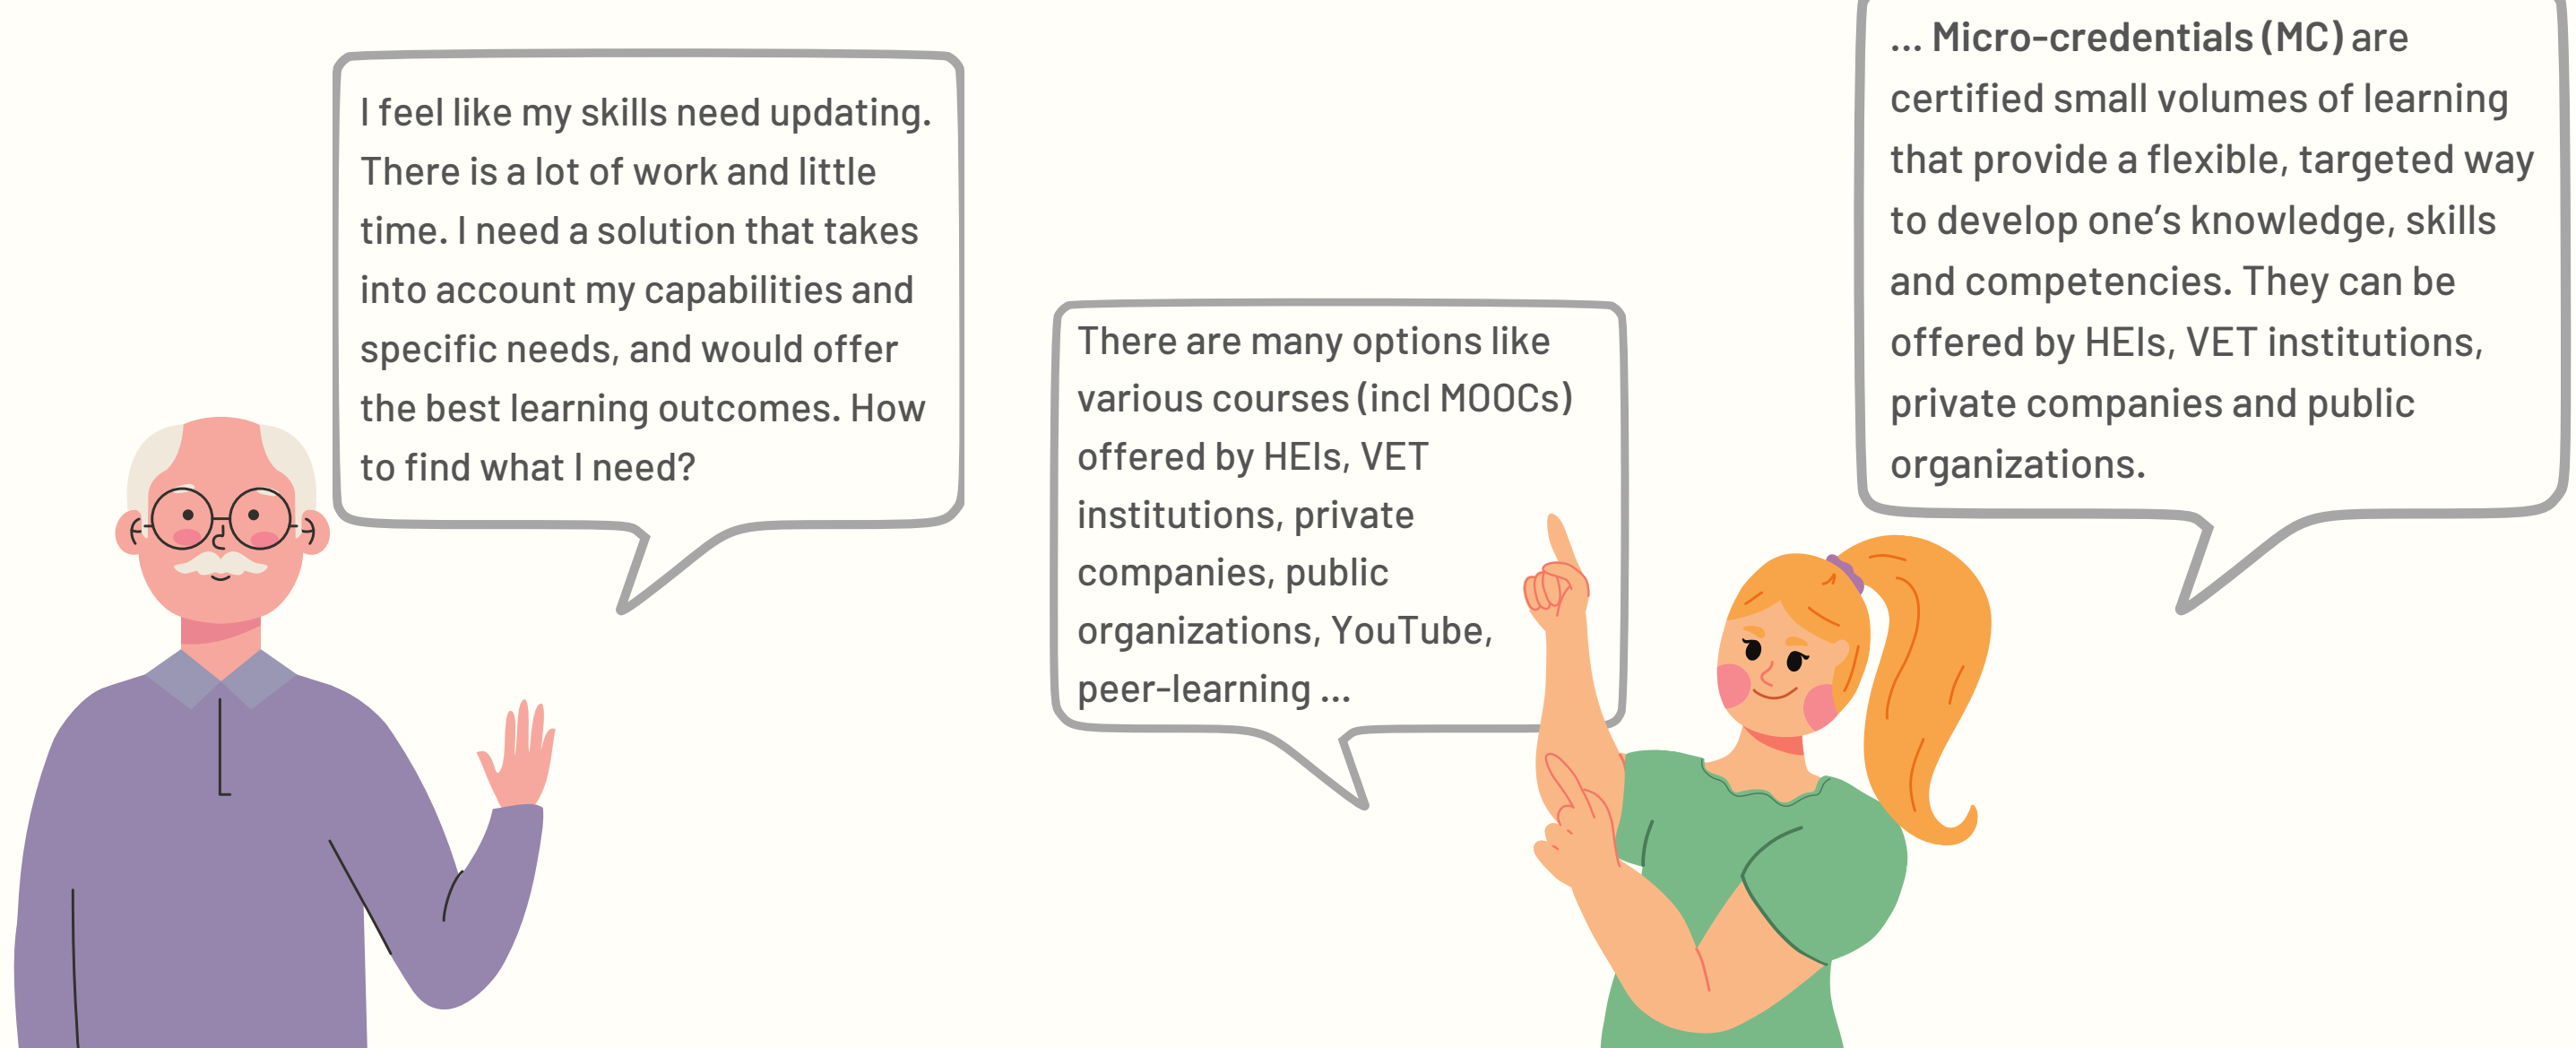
I feel like my skills need updating. There is a lot of work and little time. I need a solution that takes into account my capabilities and specific needs, and would offer the best learning outcomes. How to find what I need?

There are many options like various courses (incl MOOCs) offered by HEIs, VET institutions, private companies, public organizations, YouTube, peer-learning ...

... **Micro-credentials (MC)** are certified small volumes of learning that provide a flexible, targeted way to develop one's knowledge, skills and competencies. They can be offered by HEIs, VET institutions, private companies and public organizations.